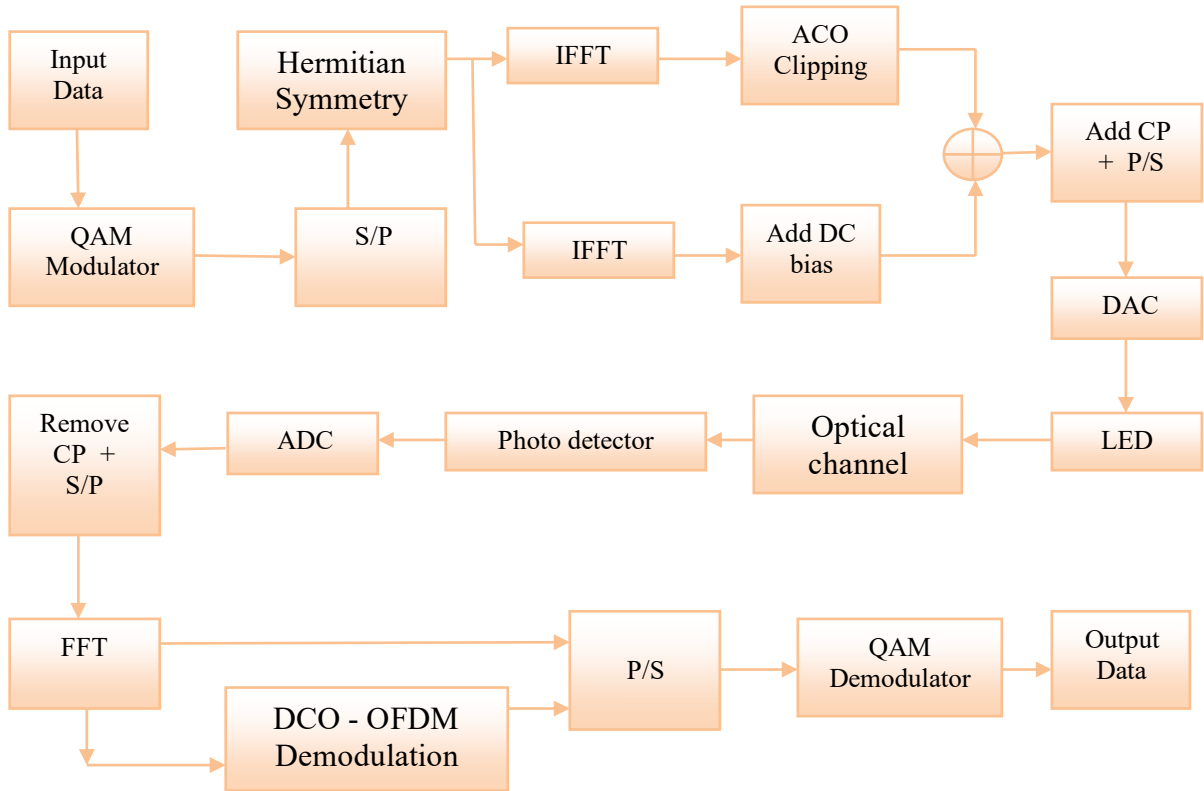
Input Data

QAM Modulator

S/P

Hermitian Symmetry

IFFT

ACO Clipping

IFFT

Add DC bias

Add CP + P/S

DAC

LED

Optical channel

Photo detector

ADC

Remove CP + S/P

FFT

DCO - OFDM Demodulation

P/S

QAM Demodulator

Output Data